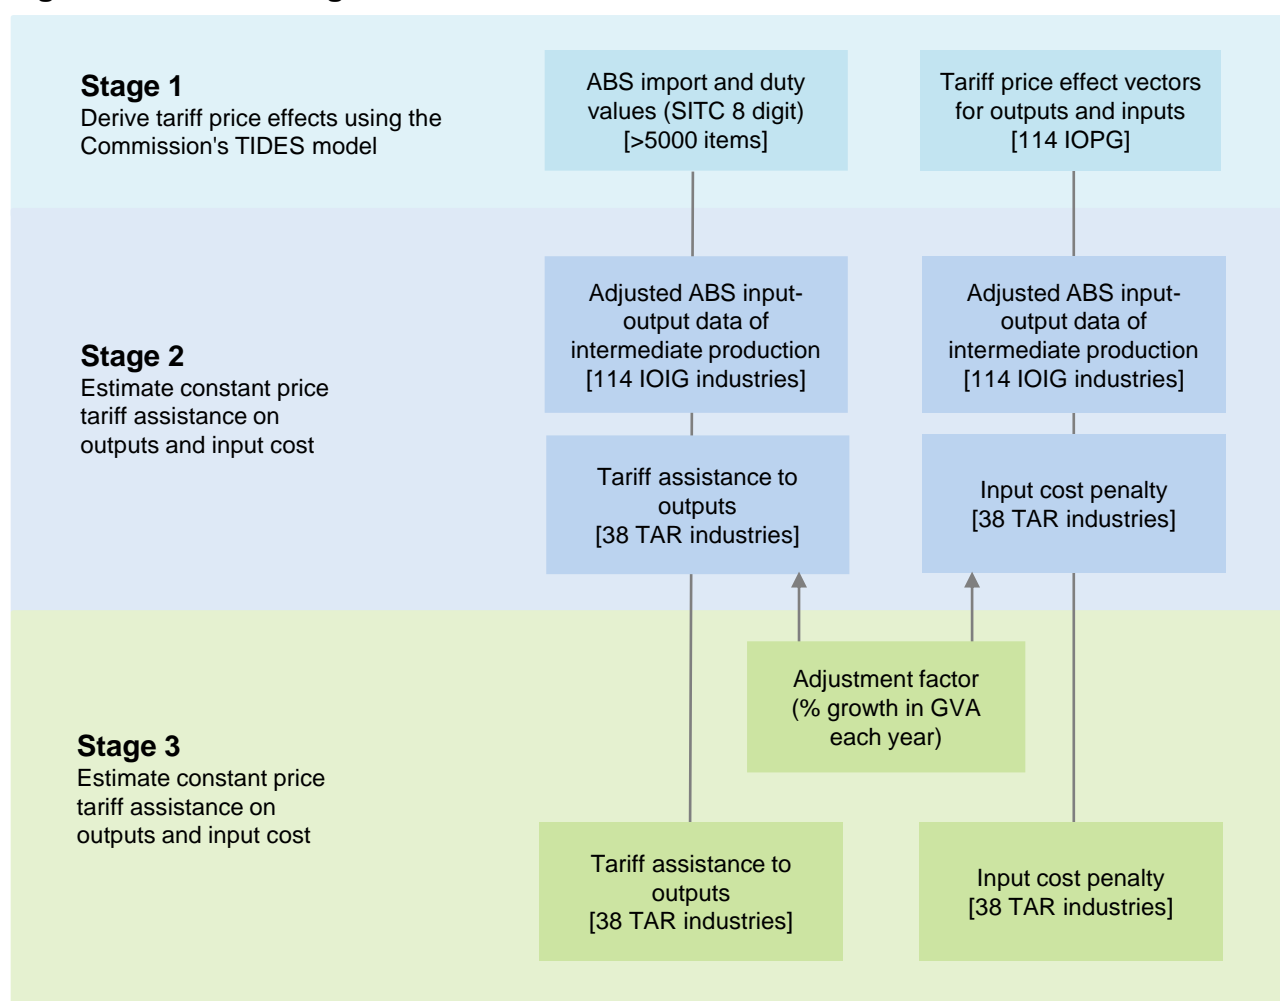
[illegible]

**Stage 1**
Derive tariff price effects using the Commission's TIDES model

ABS import and duty values (SITC 8 digit) [>5000 items]

Tariff price effect vectors for outputs and inputs [114 IOPG]

**Stage 2**
Estimate constant price tariff assistance on outputs and input cost

Adjusted ABS input-output data of intermediate production [114 IOIG industries]

Adjusted ABS input-output data of intermediate production [114 IOIG industries]

Tariff assistance to outputs [38 TAR industries]

Input cost penalty [38 TAR industries]

**Stage 3**
Estimate constant price tariff assistance on outputs and input cost

Adjustment factor (% growth in GVA each year)

Tariff assistance to outputs [38 TAR industries]

Input cost penalty [38 TAR industries]